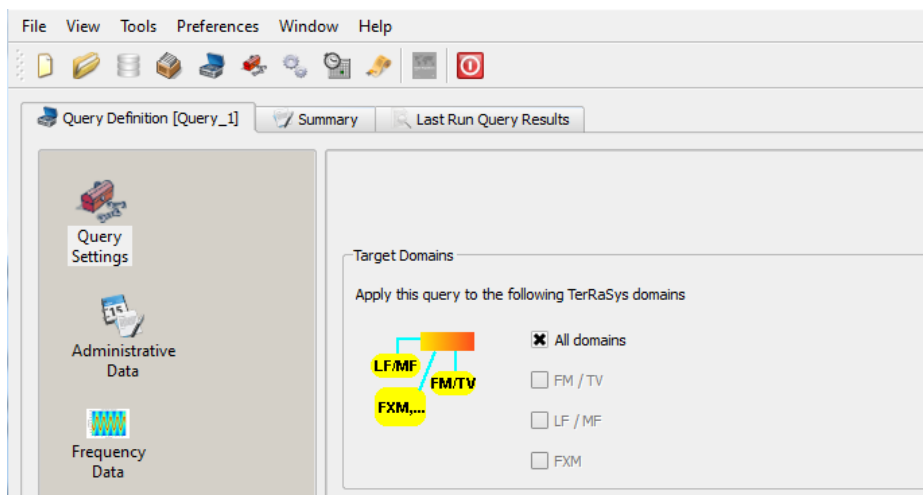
File View Tools Preferences Window Help

Query Definition [Query_1] Summary Last Run Query Results

Query Settings

Administrative Data

Frequency Data

Target Domains

Apply this query to the following TerRaSys domains

LF/MF
FM/TV
FXM,...

All domains
FM / TV
LF / MF
FXM